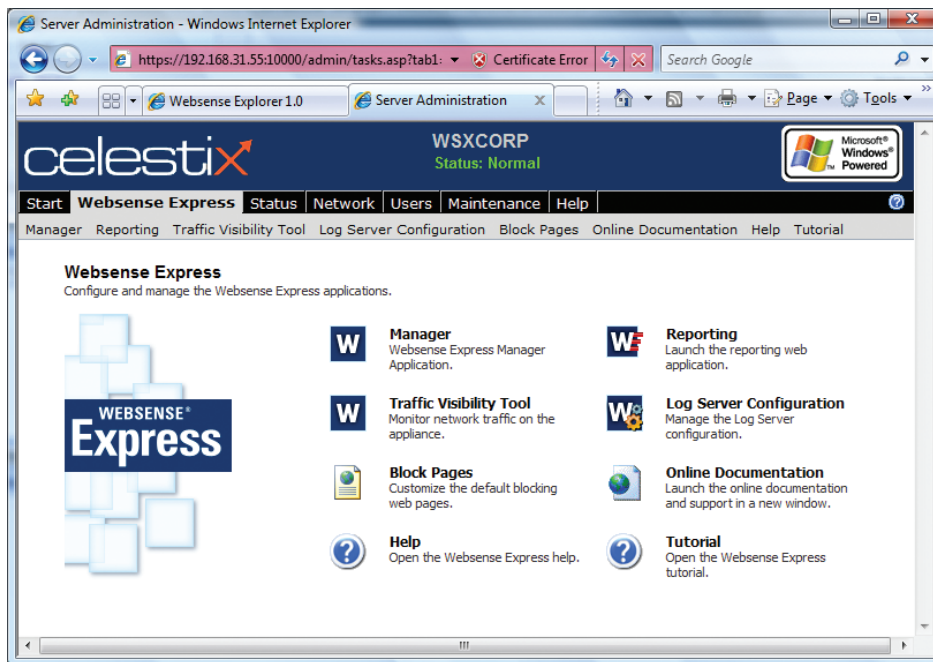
Server Administration - Windows Internet Explorer

https://192.168.31.55:10000/admin/tasks.asp?tab1: Certificate Error

Search Google

Websense Explorer 1.0

Server Administration

Page Tools

celestix

WSXCORP
Status: Normal

Microsoft® Windows® Powered

Start Websense Express Status Network Users Maintenance Help

Manager Reporting Traffic Visibility Tool Log Server Configuration Block Pages Online Documentation Help Tutorial

Websense Express
Configure and manage the Websense Express applications.

WEBSENSE® Express

Manager
Websense Express Manager Application.

Reporting
Launch the reporting web application.

Traffic Visibility Tool
Monitor network traffic on the appliance.

Log Server Configuration
Manage the Log Server configuration.

Block Pages
Customize the default blocking web pages.

Online Documentation
Launch the online documentation and support in a new window.

Help
Open the Websense Express help.

Tutorial
Open the Websense Express tutorial.